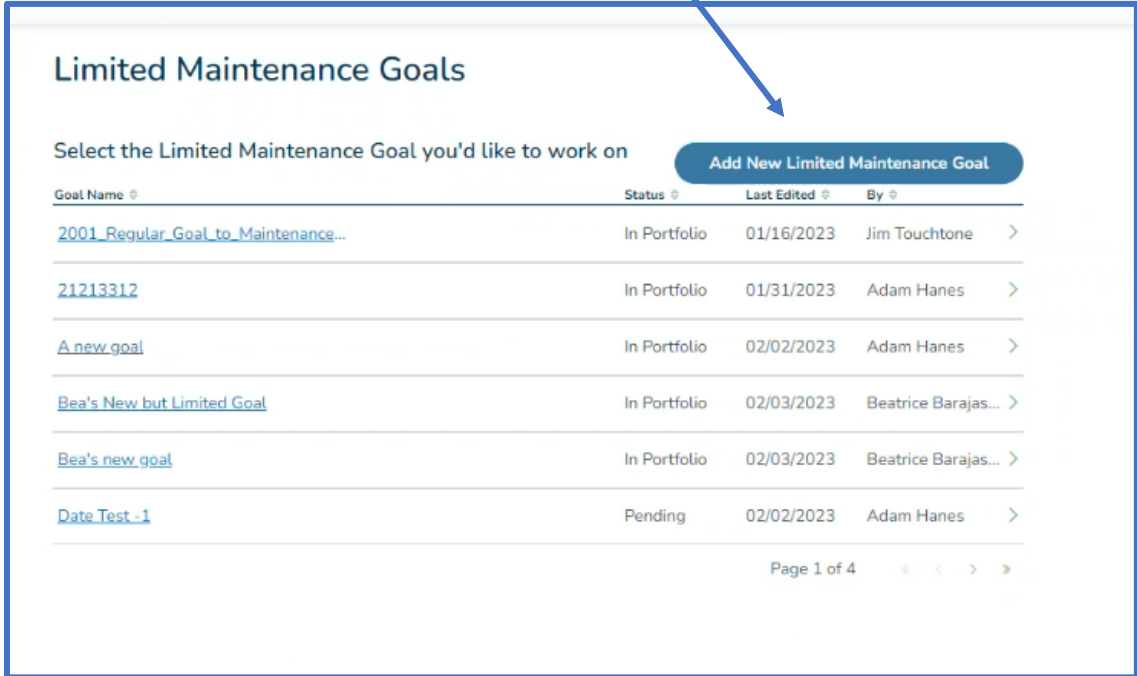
Limited Maintenance Goals

Select the Limited Maintenance Goal you'd like to work on

Add New Limited Maintenance Goal

| Goal Name | Status | Last Edited | By |
|---|---|---|---|
| 2001_Regular_Goal_to_Maintenance... | In Portfolio | 01/16/2023 | Jim Touchtone |
| 21213312 | In Portfolio | 01/31/2023 | Adam Hanes |
| A new goal | In Portfolio | 02/02/2023 | Adam Hanes |
| Bea's New but Limited Goal | In Portfolio | 02/03/2023 | Beatrice Barajas... |
| Bea's new goal | In Portfolio | 02/03/2023 | Beatrice Barajas... |
| Date Test -1 | Pending | 02/02/2023 | Adam Hanes |

Page 1 of 4